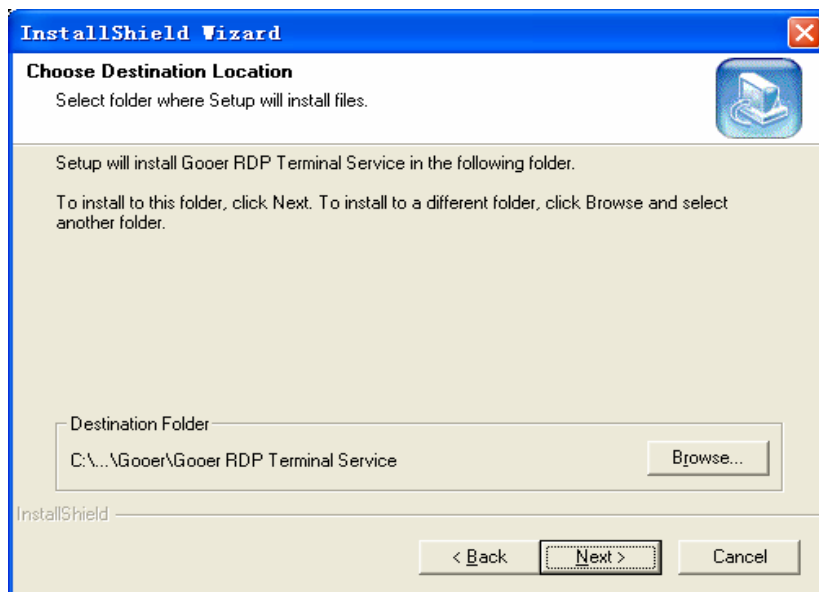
InstallShield Wizard

Choose Destination Location

Select folder where Setup will install files.

Setup will install Gooer RDP Terminal Service in the following folder.

To install to this folder, click Next. To install to a different folder, click Browse and select another folder.

Destination Folder

C:\...\Gooer\Gooer RDP Terminal Service

Browse...

InstallShield

< Back

Next >

Cancel